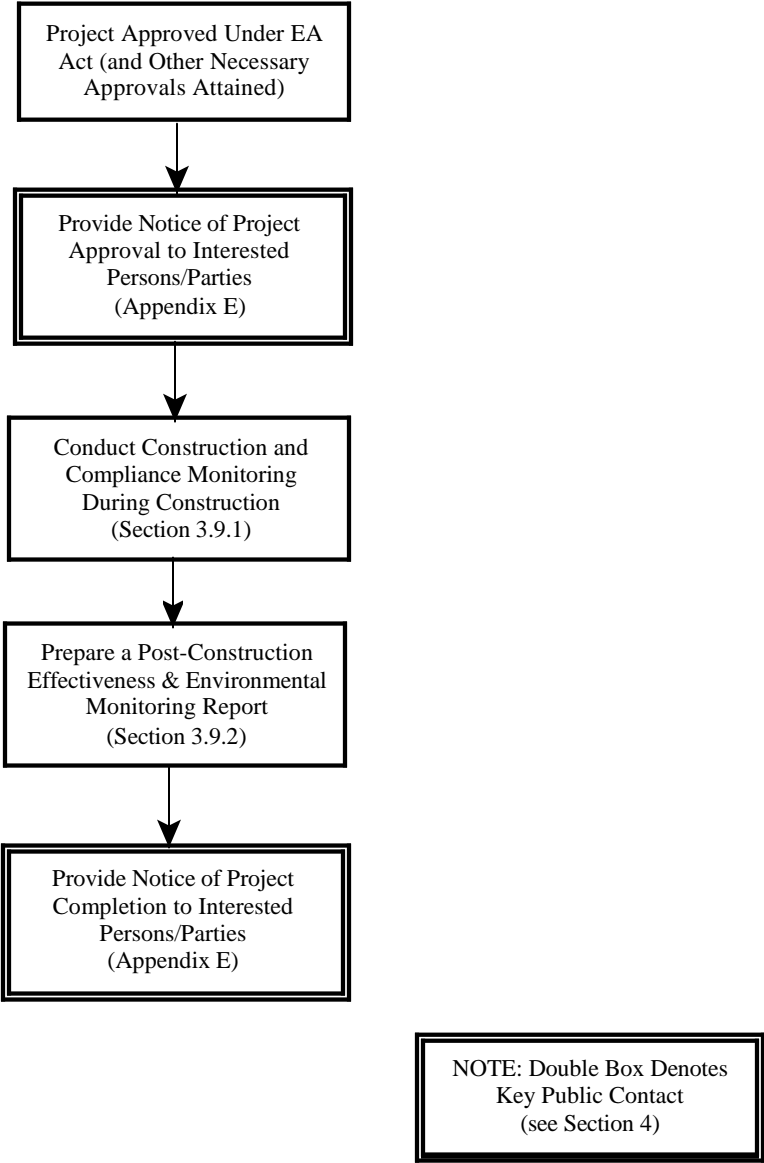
Project Approved Under EA Act (and Other Necessary Approvals Attained)

Provide Notice of Project Approval to Interested Persons/Parties (Appendix E)

Conduct Construction and Compliance Monitoring During Construction (Section 3.9.1)

Prepare a Post-Construction Effectiveness & Environmental Monitoring Report (Section 3.9.2)

Provide Notice of Project Completion to Interested Persons/Parties (Appendix E)

NOTE: Double Box Denotes Key Public Contact (see Section 4)